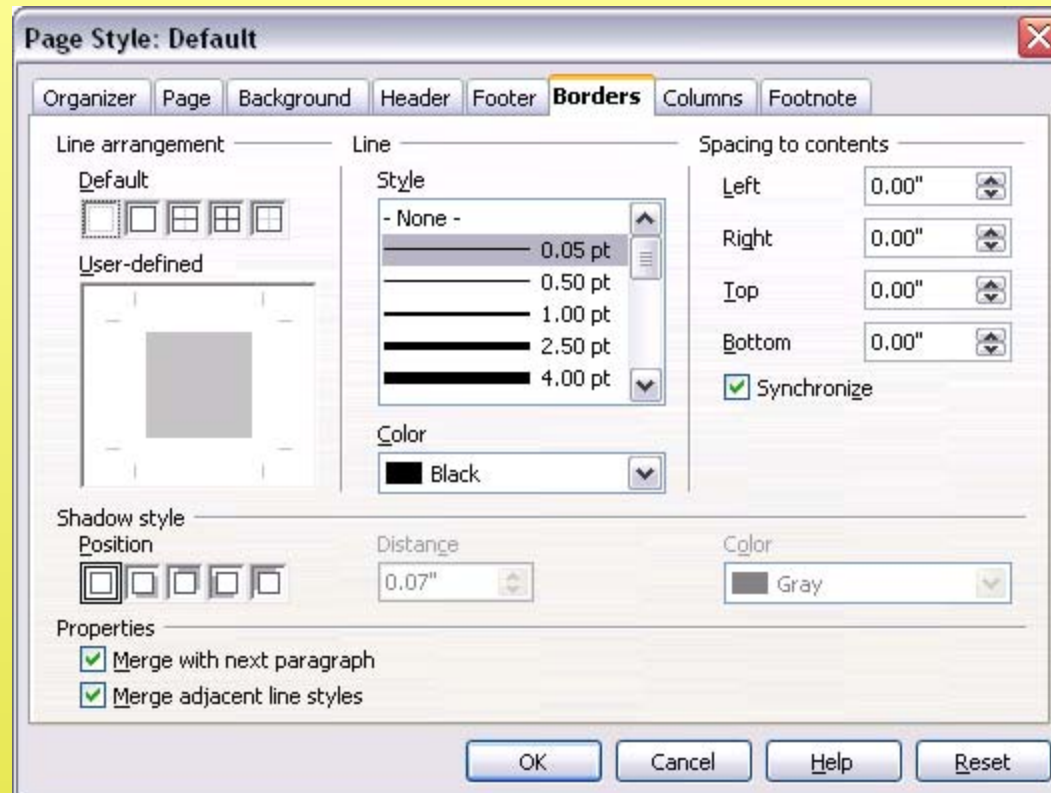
Page Style: Default

Organizer Page Background Header Footer Borders Columns Footnote

Line arrangement

Default

User-defined

Line

Style

- None -
0.05 pt
0.50 pt
1.00 pt
2.50 pt
4.00 pt

Color

Black

Spacing to contents

Left 0.00"

Right 0.00"

Top 0.00"

Bottom 0.00"

Synchronize

Shadow style

Position

Distance

0.07"

Color

Gray

Properties

Merge with next paragraph

Merge adjacent line styles

OK Cancel Help Reset